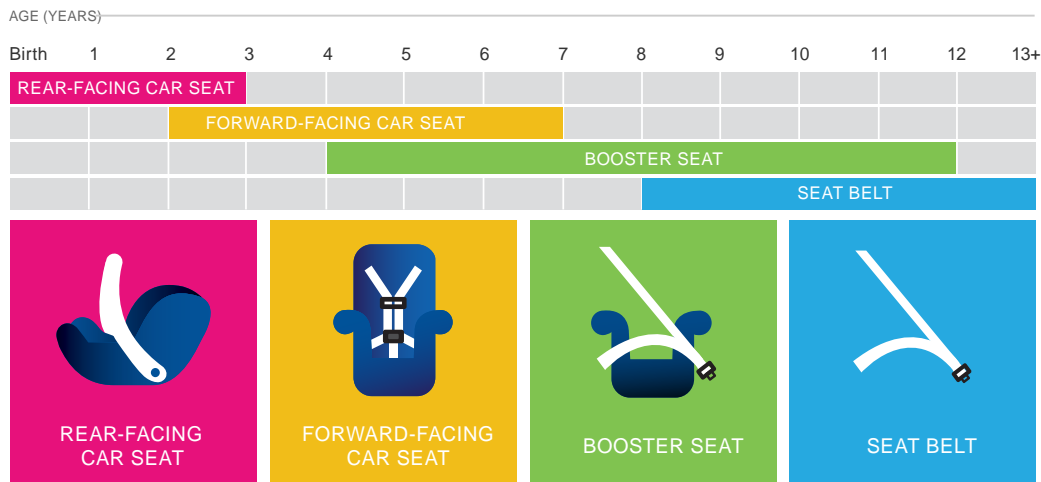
AGE (YEARS)

| Birth | 1 | 2 | 3 | 4 | 5 | 6 | 7 | 8 | 9 | 10 | 11 | 12 | 13+ |
|---|---|---|---|---|---|---|---|---|---|---|---|---|---|

REAR-FACING CAR SEAT

FORWARD-FACING CAR SEAT

BOOSTER SEAT

SEAT BELT

REAR-FACING CAR SEAT

FORWARD-FACING CAR SEAT

BOOSTER SEAT

SEAT BELT